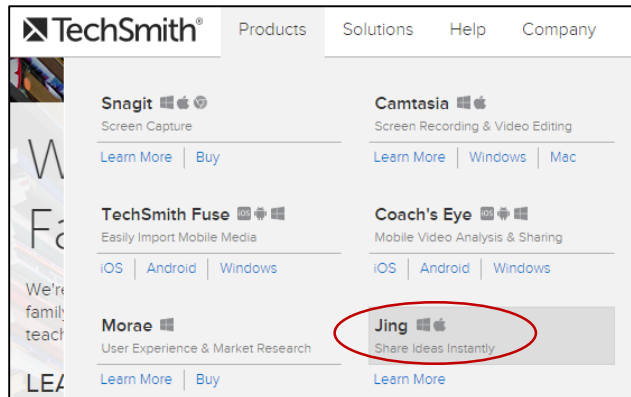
TechSmith® Products Solutions Help Company

Snagit
Screen Capture
Learn More | Buy

Camtasia
Screen Recording & Video Editing
Learn More | Windows | Mac

TechSmith Fuse
Easily Import Mobile Media
iOS | Android | Windows

Coach's Eye
Mobile Video Analysis & Sharing
iOS | Android | Windows

Morae
User Experience & Market Research
Learn More | Buy

Jing
Share Ideas Instantly
Learn More

W
Fa
We're
family
teach
LEA